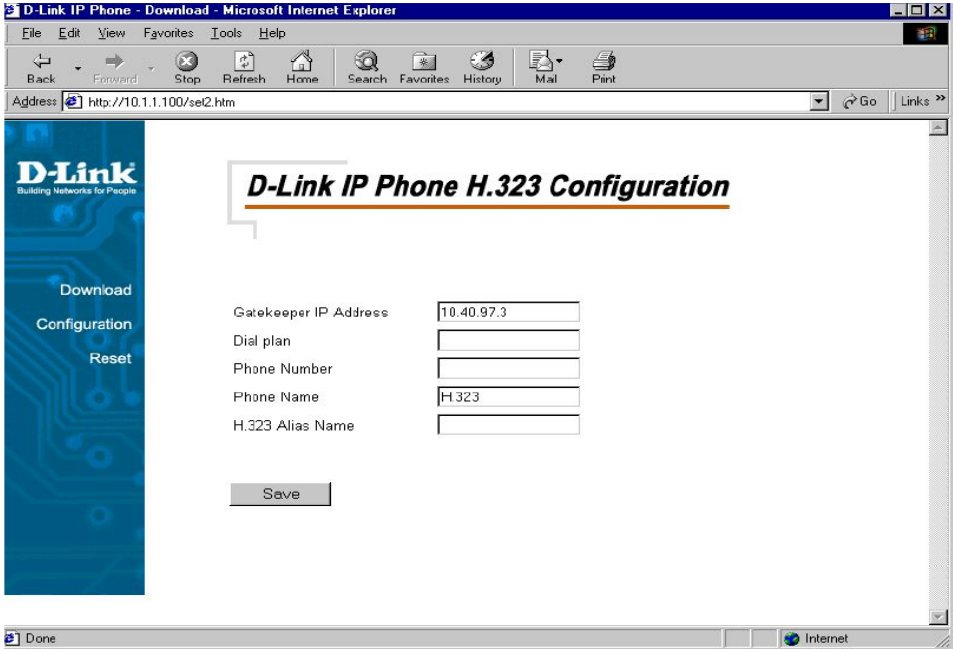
D-Link IP Phone - Download - Microsoft Internet Explorer

File Edit View Favorites Tools Help

Back Forward Stop Refresh Home Search Favorites History Mail Print

Address http://10.1.1.100/set2.htm Go Links »

D-Link
Building Networks for People

Download
Configuration
Reset

D-Link IP Phone H.323 Configuration

| | |
|---|---|
| Gatekeeper IP Address | 10.40.97.3 |
| Dial plan | |
| Phone Number | |
| Phone Name | H.323 |
| H.323 Alias Name | |

Save

Done Internet